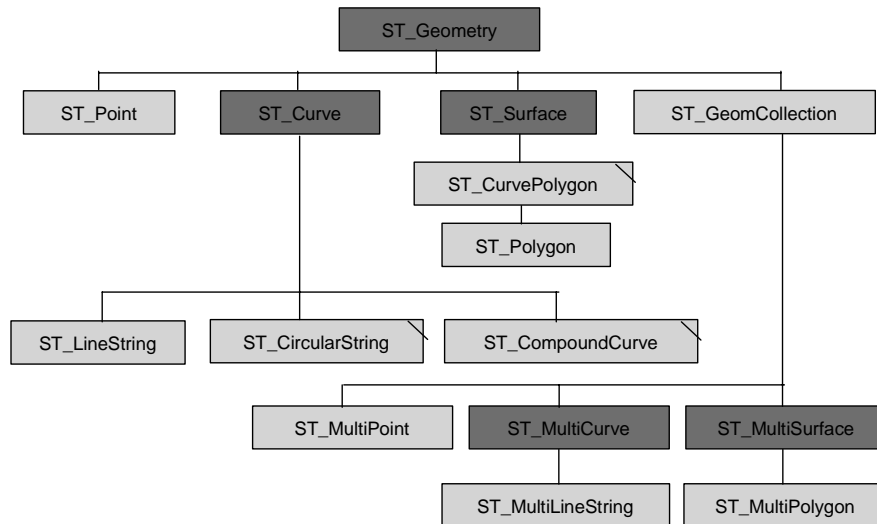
ST_Geometry

ST_Point

ST_Curve

ST_Surface

ST_GeomCollection

ST_CurvePolygon

ST_Polygon

ST_LineString

ST_CircularString

ST_CompoundCurve

ST_MultiPoint

ST_MultiCurve

ST_MultiSurface

ST_MultiLineString

ST_MultiPolygon